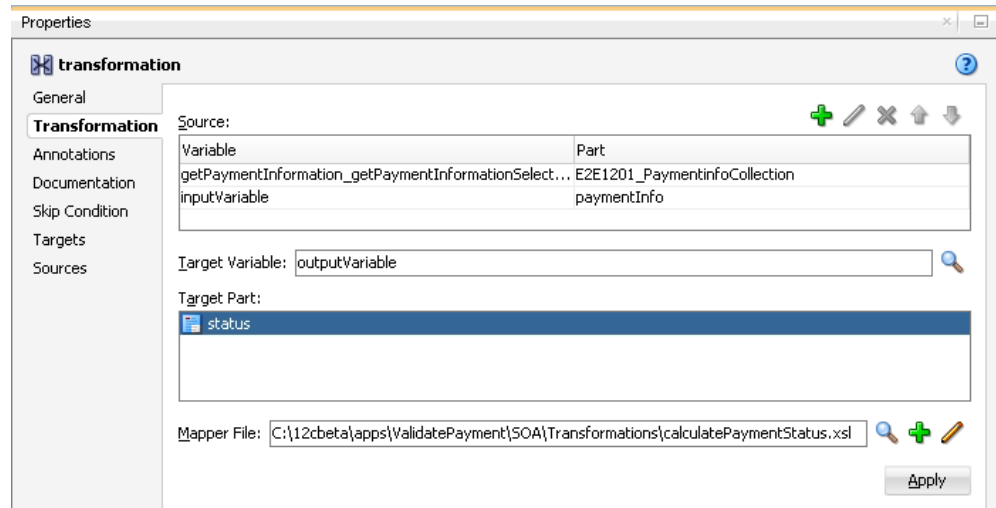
Properties

transformation

General
Transformation
Annotations
Documentation
Skip Condition
Targets
Sources

Source:

| Variable | Part |
|---|---|
| getPaymentInformation_getPaymentInformationSelect... | E2E1201_PaymentinfoCollection |
| inputVariable | paymentInfo |

Target Variable: outputVariable

Target Part:

status

Mapper File: C:\12cbeta\apps\ValidatePayment\SOA\Transformations\calculatePaymentStatus.xsl

Apply